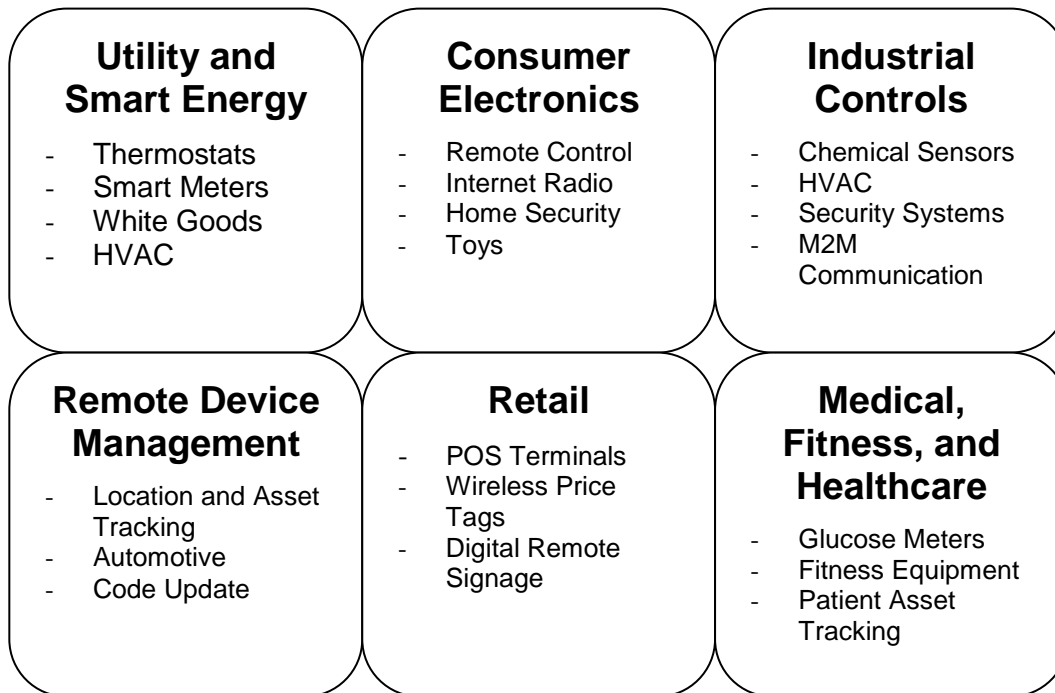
Utility and Smart Energy

- Thermostats
- Smart Meters
- White Goods
- HVAC

Consumer Electronics

- Remote Control
- Internet Radio
- Home Security
- Toys

Industrial Controls

- Chemical Sensors
- HVAC
- Security Systems
- M2M Communication

Remote Device Management

- Location and Asset Tracking
- Automotive
- Code Update

Retail

- POS Terminals
- Wireless Price Tags
- Digital Remote Signage

Medical, Fitness, and Healthcare

- Glucose Meters
- Fitness Equipment
- Patient Asset Tracking